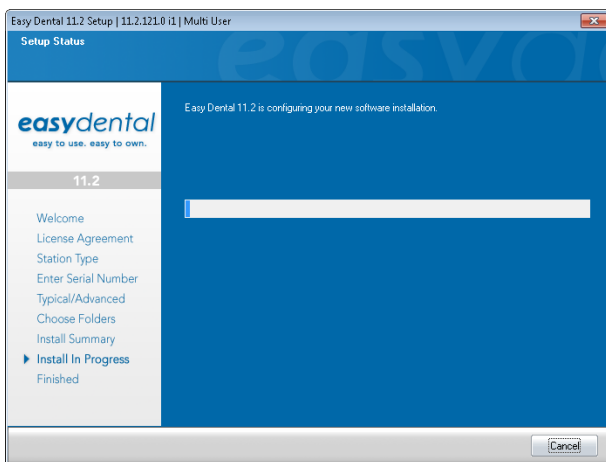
Easy Dental 11.2 Setup | 11.2.121.0 i1 | Multi User

Setup Status

easydental
easy to use. easy to own.

11.2

Welcome
License Agreement
Station Type
Enter Serial Number
Typical/Advanced
Choose Folders
Install Summary
Install In Progress
Finished

Easy Dental 11.2 is configuring your new software installation.

Cancel